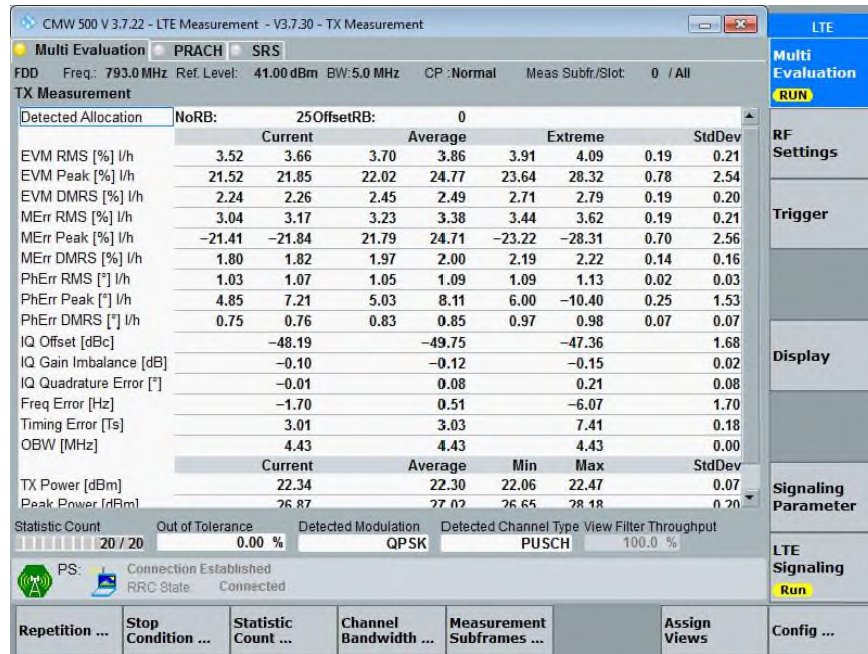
CMW 500 V 3.7.22 - LTE Measurement - V3.7.30 - TX Measurement

LTE

Multi Evaluation PRACH SRS

FDD Freq.: 793.0 MHz Ref. Level: 41.00 dBm BW:5.0 MHz CP :Normal Meas Subfr./Slot: 0 / All

TX Measurement

Detected Allocation NoRB: 25 OffsetRB: 0

| | Current | | Average | | Extreme | | StdDev | |
|---|---|---|---|---|---|---|---|---|
| EVM RMS [%] l/h | 3.52 | 3.66 | 3.70 | 3.86 | 3.91 | 4.09 | 0.19 | 0.21 |
| EVM Peak [%] l/h | 21.52 | 21.85 | 22.02 | 24.77 | 23.64 | 28.32 | 0.78 | 2.54 |
| EVM DMRS [%] l/h | 2.24 | 2.26 | 2.45 | 2.49 | 2.71 | 2.79 | 0.19 | 0.20 |
| MErr RMS [%] l/h | 3.04 | 3.17 | 3.23 | 3.38 | 3.44 | 3.62 | 0.19 | 0.21 |
| MErr Peak [%] l/h | −21.41 | −21.84 | 21.79 | 24.71 | −23.22 | −28.31 | 0.70 | 2.56 |
| MErr DMRS [%] l/h | 1.80 | 1.82 | 1.97 | 2.00 | 2.19 | 2.22 | 0.14 | 0.16 |
| PhErr RMS [°] l/h | 1.03 | 1.07 | 1.05 | 1.09 | 1.09 | 1.13 | 0.02 | 0.03 |
| PhErr Peak [°] l/h | 4.85 | 7.21 | 5.03 | 8.11 | 6.00 | −10.40 | 0.25 | 1.53 |
| PhErr DMRS [°] l/h | 0.75 | 0.76 | 0.83 | 0.85 | 0.97 | 0.98 | 0.07 | 0.07 |
| IQ Offset [dBc] | | −48.19 | | −49.75 | | −47.36 | | 1.68 |
| IQ Gain Imbalance [dB] | | −0.10 | | −0.12 | | −0.15 | | 0.02 |
| IQ Quadrature Error [°] | | −0.01 | | 0.08 | | 0.21 | | 0.08 |
| Freq Error [Hz] | | −1.70 | | 0.51 | | −6.07 | | 1.70 |
| Timing Error [Ts] | | 3.01 | | 3.03 | | 7.41 | | 0.18 |
| OBW [MHz] | | 4.43 | | 4.43 | | 4.43 | | 0.00 |
| | | Current | | Average | Min | Max | | StdDev |
| TX Power [dBm] | | 22.34 | | 22.30 | 22.06 | 22.47 | | 0.07 |
| Peak Power [dBm] | | 26.87 | | 27.02 | 26.65 | 28.18 | | 0.20 |

Statistic Count 20 / 20 Out of Tolerance 0.00 % Detected Modulation QPSK Detected Channel Type PUSCH View Filter Throughput 100.0 %

PS: Connection Established RRC State: Connected

Multi Evaluation RUN
RF Settings
Trigger
Display
Signaling Parameter
LTE Signaling Run

Repetition ... | Stop Condition ... | Statistic Count ... | Channel Bandwidth ... | Measurement Subframes ... | Assign Views | Config ...